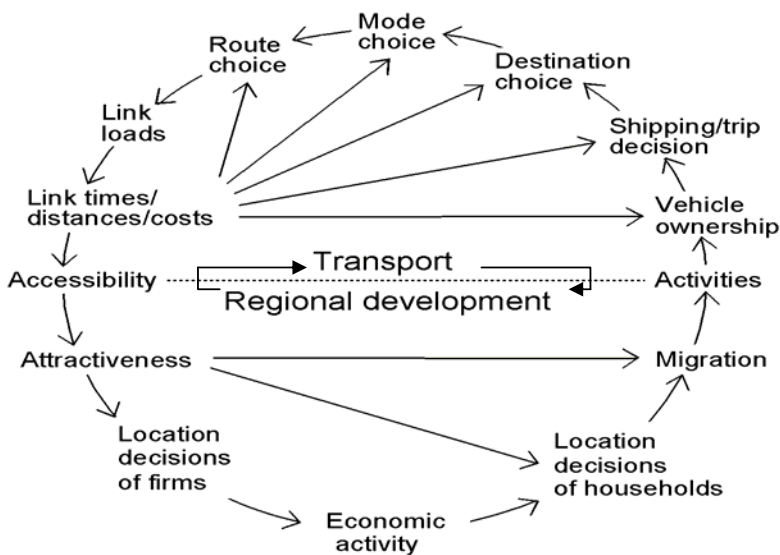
Mode choice

Route choice

Destination choice

Link loads

Shipping/trip decision

Link times/ distances/costs

Vehicle ownership

Accessibility

Transport

Regional development

Activities

Attractiveness

Migration

Location decisions of firms

Location decisions of households

Economic activity